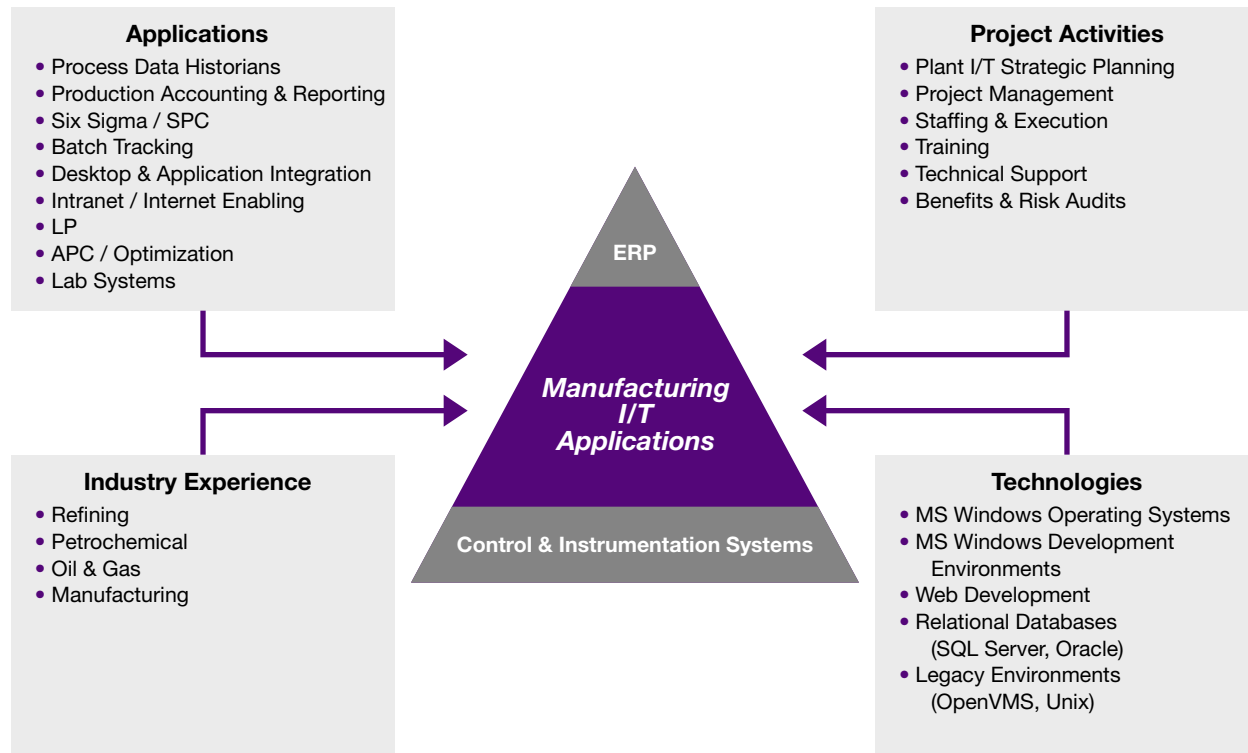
Applications
• Process Data Historians
• Production Accounting & Reporting
• Six Sigma / SPC
• Batch Tracking
• Desktop & Application Integration
• Intranet / Internet Enabling
• LP
• APC / Optimization
• Lab Systems

Project Activities
• Plant I/T Strategic Planning
• Project Management
• Staffing & Execution
• Training
• Technical Support
• Benefits & Risk Audits

ERP

Manufacturing I/T Applications

Control & Instrumentation Systems

Industry Experience
• Refining
• Petrochemical
• Oil & Gas
• Manufacturing

Technologies
• MS Windows Operating Systems
• MS Windows Development Environments
• Web Development
• Relational Databases (SQL Server, Oracle)
• Legacy Environments (OpenVMS, Unix)